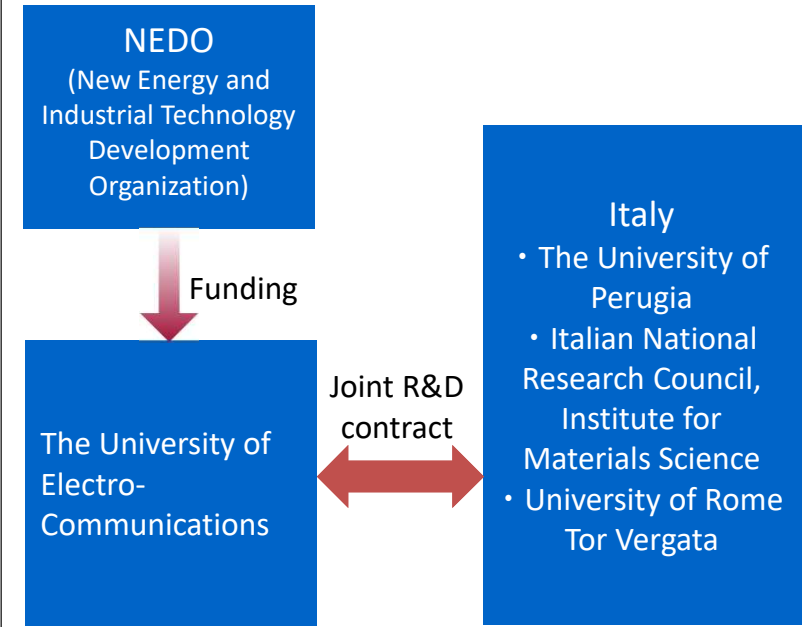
NEDO
(New Energy and Industrial Technology Development Organization)

Funding

The University of Electro-Communications

Joint R&D contract

Italy
・The University of Perugia
・Italian National Research Council, Institute for Materials Science
・University of Rome Tor Vergata